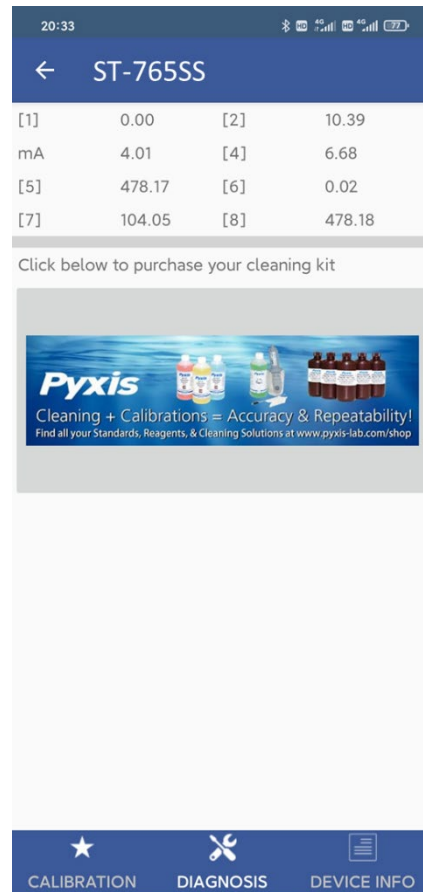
20:33

ST-765SS

| | | | |
|---|---|---|---|
| [1] | 0.00 | [2] | 10.39 |
| mA | 4.01 | [4] | 6.68 |
| [5] | 478.17 | [6] | 0.02 |
| [7] | 104.05 | [8] | 478.18 |

Click below to purchase your cleaning kit

Pyxis
Cleaning + Calibrations = Accuracy & Repeatability!
Find all your Standards, Reagents, & Cleaning Solutions at www.pyxis-lab.com/shop

CALIBRATION DIAGNOSIS DEVICE INFO